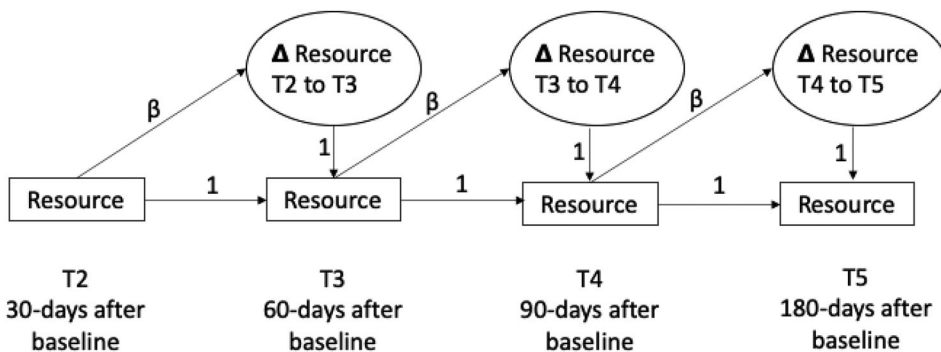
Δ Resource T2 to T3

Δ Resource T3 to T4

Δ Resource T4 to T5

β

β

β

1

1

1

Resource

1

Resource

1

Resource

1

Resource

T2
30-days after baseline

T3
60-days after baseline

T4
90-days after baseline

T5
180-days after baseline